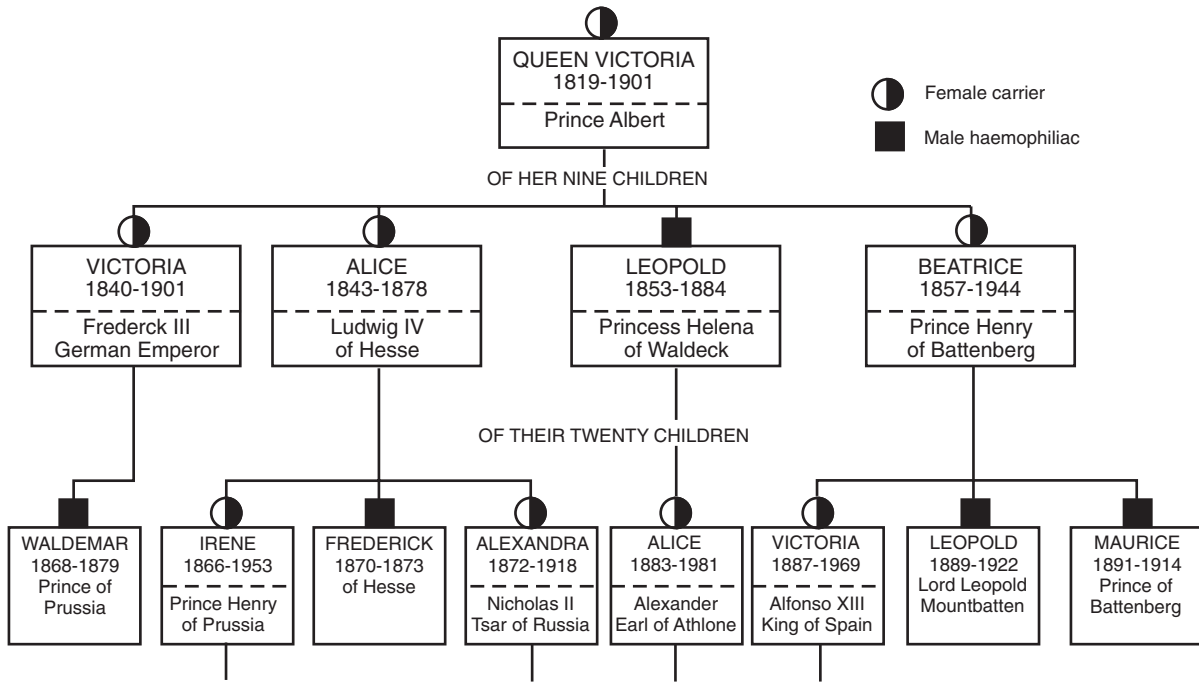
QUEEN VICTORIA
1819-1901
Prince Albert

Female carrier
Male haemophiliac

OF HER NINE CHILDREN

VICTORIA
1840-1901
Frederck III
German Emperor

ALICE
1843-1878
Ludwig IV
of Hesse

LEOPOLD
1853-1884
Princess Helena
of Waldeck

BEATRICE
1857-1944
Prince Henry
of Battenberg

OF THEIR TWENTY CHILDREN

WALDEMAR
1868-1879
Prince of
Prussia

IRENE
1866-1953
Prince Henry
of Prussia

FREDERICK
1870-1873
of Hesse

ALEXANDRA
1872-1918
Nicholas II
Tsar of Russia

ALICE
1883-1981
Alexander
Earl of Athlone

VICTORIA
1887-1969
Alfonso XIII
King of Spain

LEOPOLD
1889-1922
Lord Leopold
Mountbatten

MAURICE
1891-1914
Prince of
Battenberg